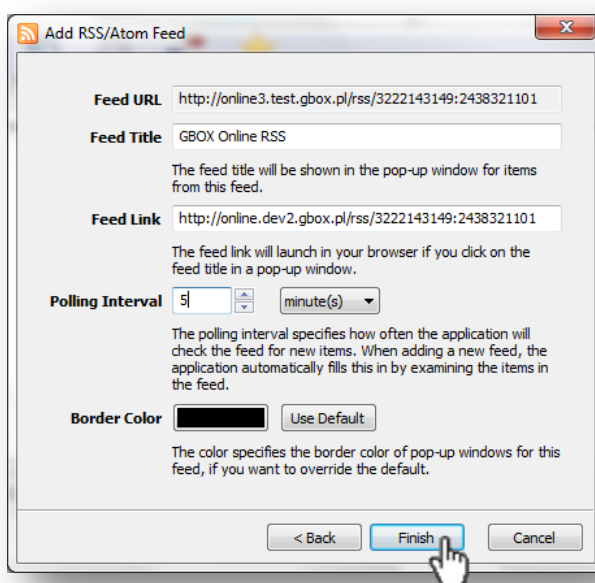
Add RSS/Atom Feed

Feed URL http://online3.test.gbox.pl/rss/3222143149:2438321101

Feed Title GBOX Online RSS

The feed title will be shown in the pop-up window for items from this feed.

Feed Link http://online.dev2.gbox.pl/rss/3222143149:2438321101

The feed link will launch in your browser if you click on the feed title in a pop-up window.

Polling Interval 5 minute(s)

The polling interval specifies how often the application will check the feed for new items. When adding a new feed, the application automatically fills this in by examining the items in the feed.

Border Color Use Default

The color specifies the border color of pop-up windows for this feed, if you want to override the default.

< Back Finish Cancel